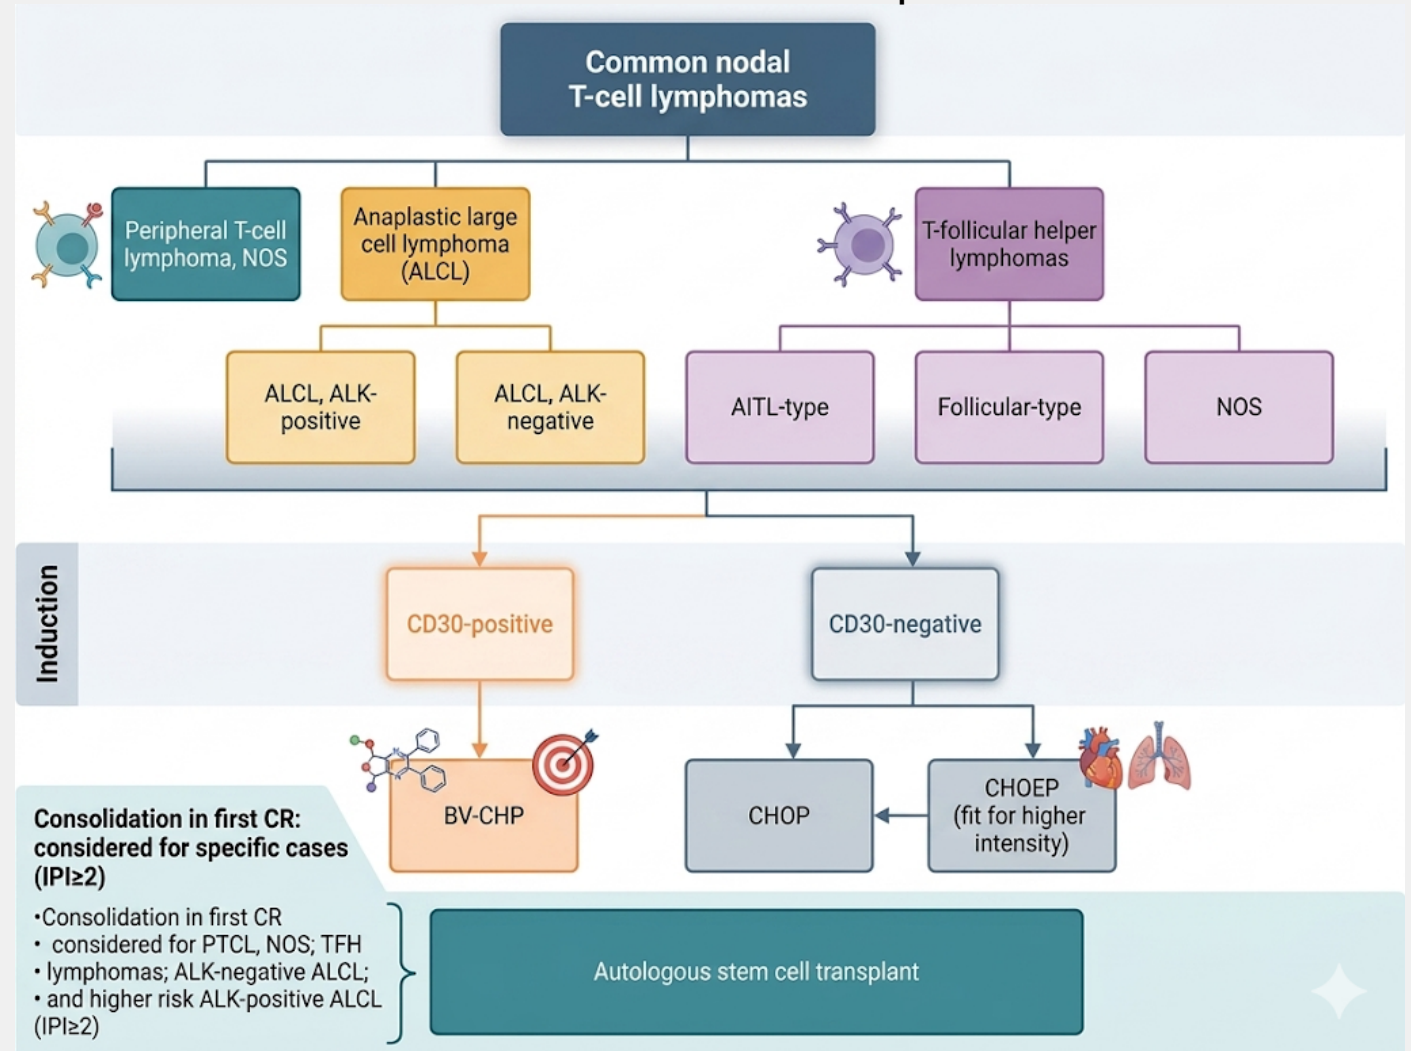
Common nodal T-cell lymphomas

Peripheral T-cell lymphoma, NOS

Anaplastic large cell lymphoma (ALCL)

T-follicular helper lymphomas

ALCL, ALK-positive

ALCL, ALK-negative

AITL-type

Follicular-type

NOS

Induction

CD30-positive

CD30-negative

BV-CHP

CHOP

CHOEP (fit for higher intensity)

Consolidation in first CR: considered for specific cases (IPI≥2)

•Consolidation in first CR
• considered for PTCL, NOS; TFH
• lymphomas; ALK-negative ALCL;
• and higher risk ALK-positive ALCL (IPI≥2)

Autologous stem cell transplant